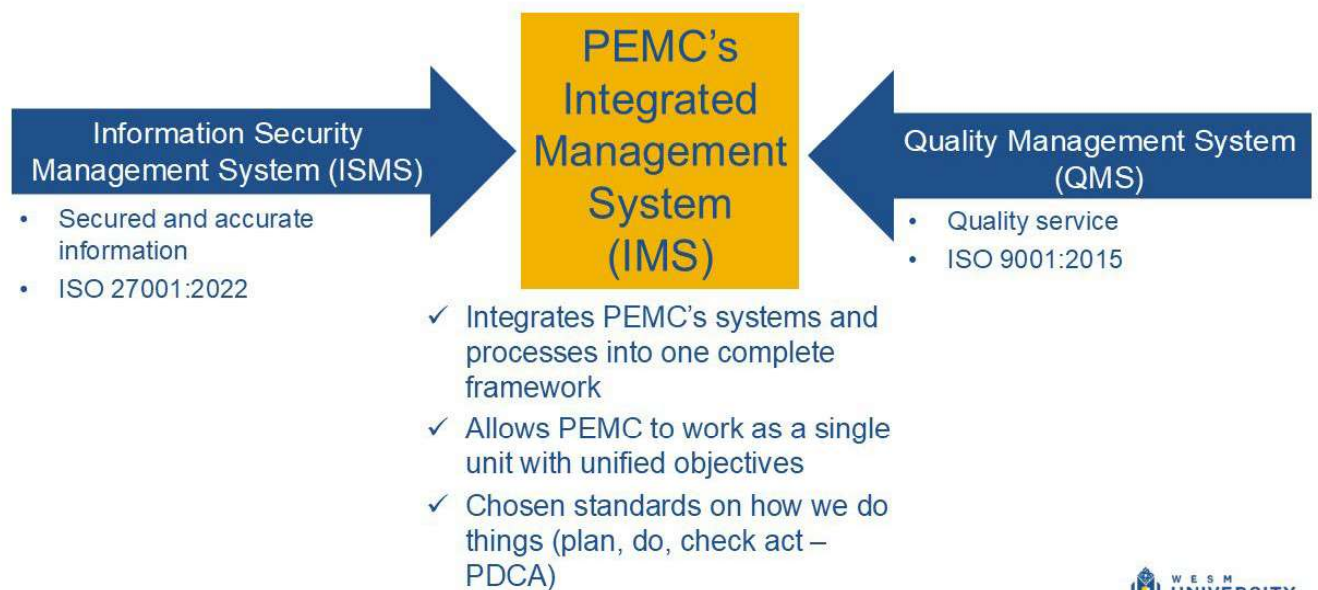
Information Security Management System (ISMS)

- Secured and accurate information
- ISO 27001:2022

PEMC's Integrated Management System (IMS)

Quality Management System (QMS)

- Quality service
- ISO 9001:2015

✓ Integrates PEMC's systems and processes into one complete framework
✓ Allows PEMC to work as a single unit with unified objectives
✓ Chosen standards on how we do things (plan, do, check act – PDCA)

WESM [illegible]